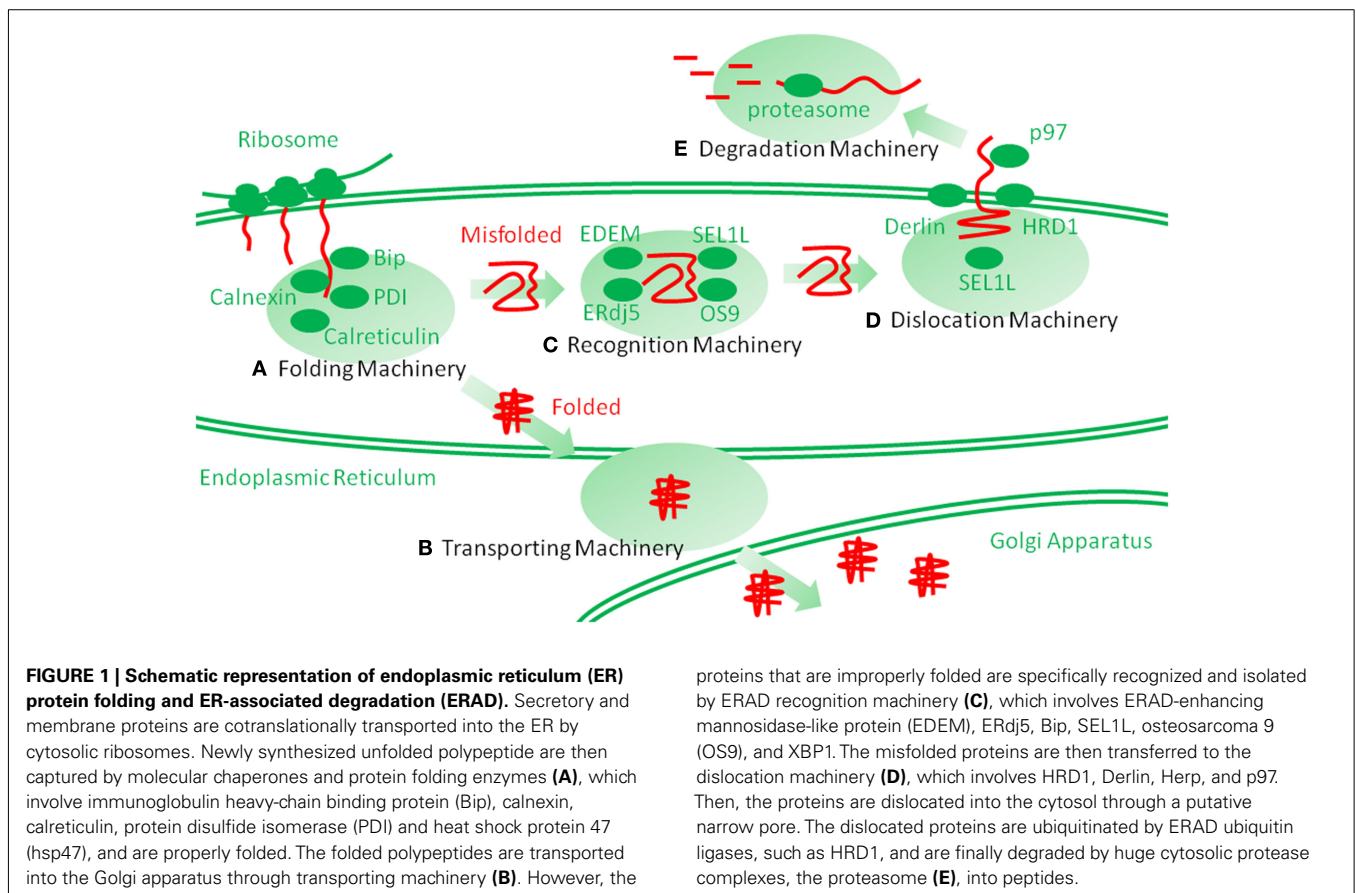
proteasome

E Degradation Machinery

p97

Ribosome

Derlin

HRD1

SEL1L

Misfolded

EDEM

SEL1L

Bip

Calnexin

PDI

Calreticulin

ERdj5

OS9

D Dislocation Machinery

C Recognition Machinery

A Folding Machinery

Folded

Endoplasmic Reticulum

B Transporting Machinery

Golgi Apparatus

**FIGURE 1 | Schematic representation of endoplasmic reticulum (ER) protein folding and ER-associated degradation (ERAD).** Secretory and membrane proteins are cotranslationally transported into the ER by cytosolic ribosomes. Newly synthesized unfolded polypeptide are then captured by molecular chaperones and protein folding enzymes **(A)**, which involve immunoglobulin heavy-chain binding protein (Bip), calnexin, calreticulin, protein disulfide isomerase (PDI) and heat shock protein 47 (hsp47), and are properly folded. The folded polypeptides are transported into the Golgi apparatus through transporting machinery **(B)**. However, the proteins that are improperly folded are specifically recognized and isolated by ERAD recognition machinery **(C)**, which involves ERAD-enhancing mannosidase-like protein (EDEM), ERdj5, Bip, SEL1L, osteosarcoma 9 (OS9), and XBP1. The misfolded proteins are then transferred to the dislocation machinery **(D)**, which involves HRD1, Derlin, Herp, and p97. Then, the proteins are dislocated into the cytosol through a putative narrow pore. The dislocated proteins are ubiquitinated by ERAD ubiquitin ligases, such as HRD1, and are finally degraded by huge cytosolic protease complexes, the proteasome **(E)**, into peptides.